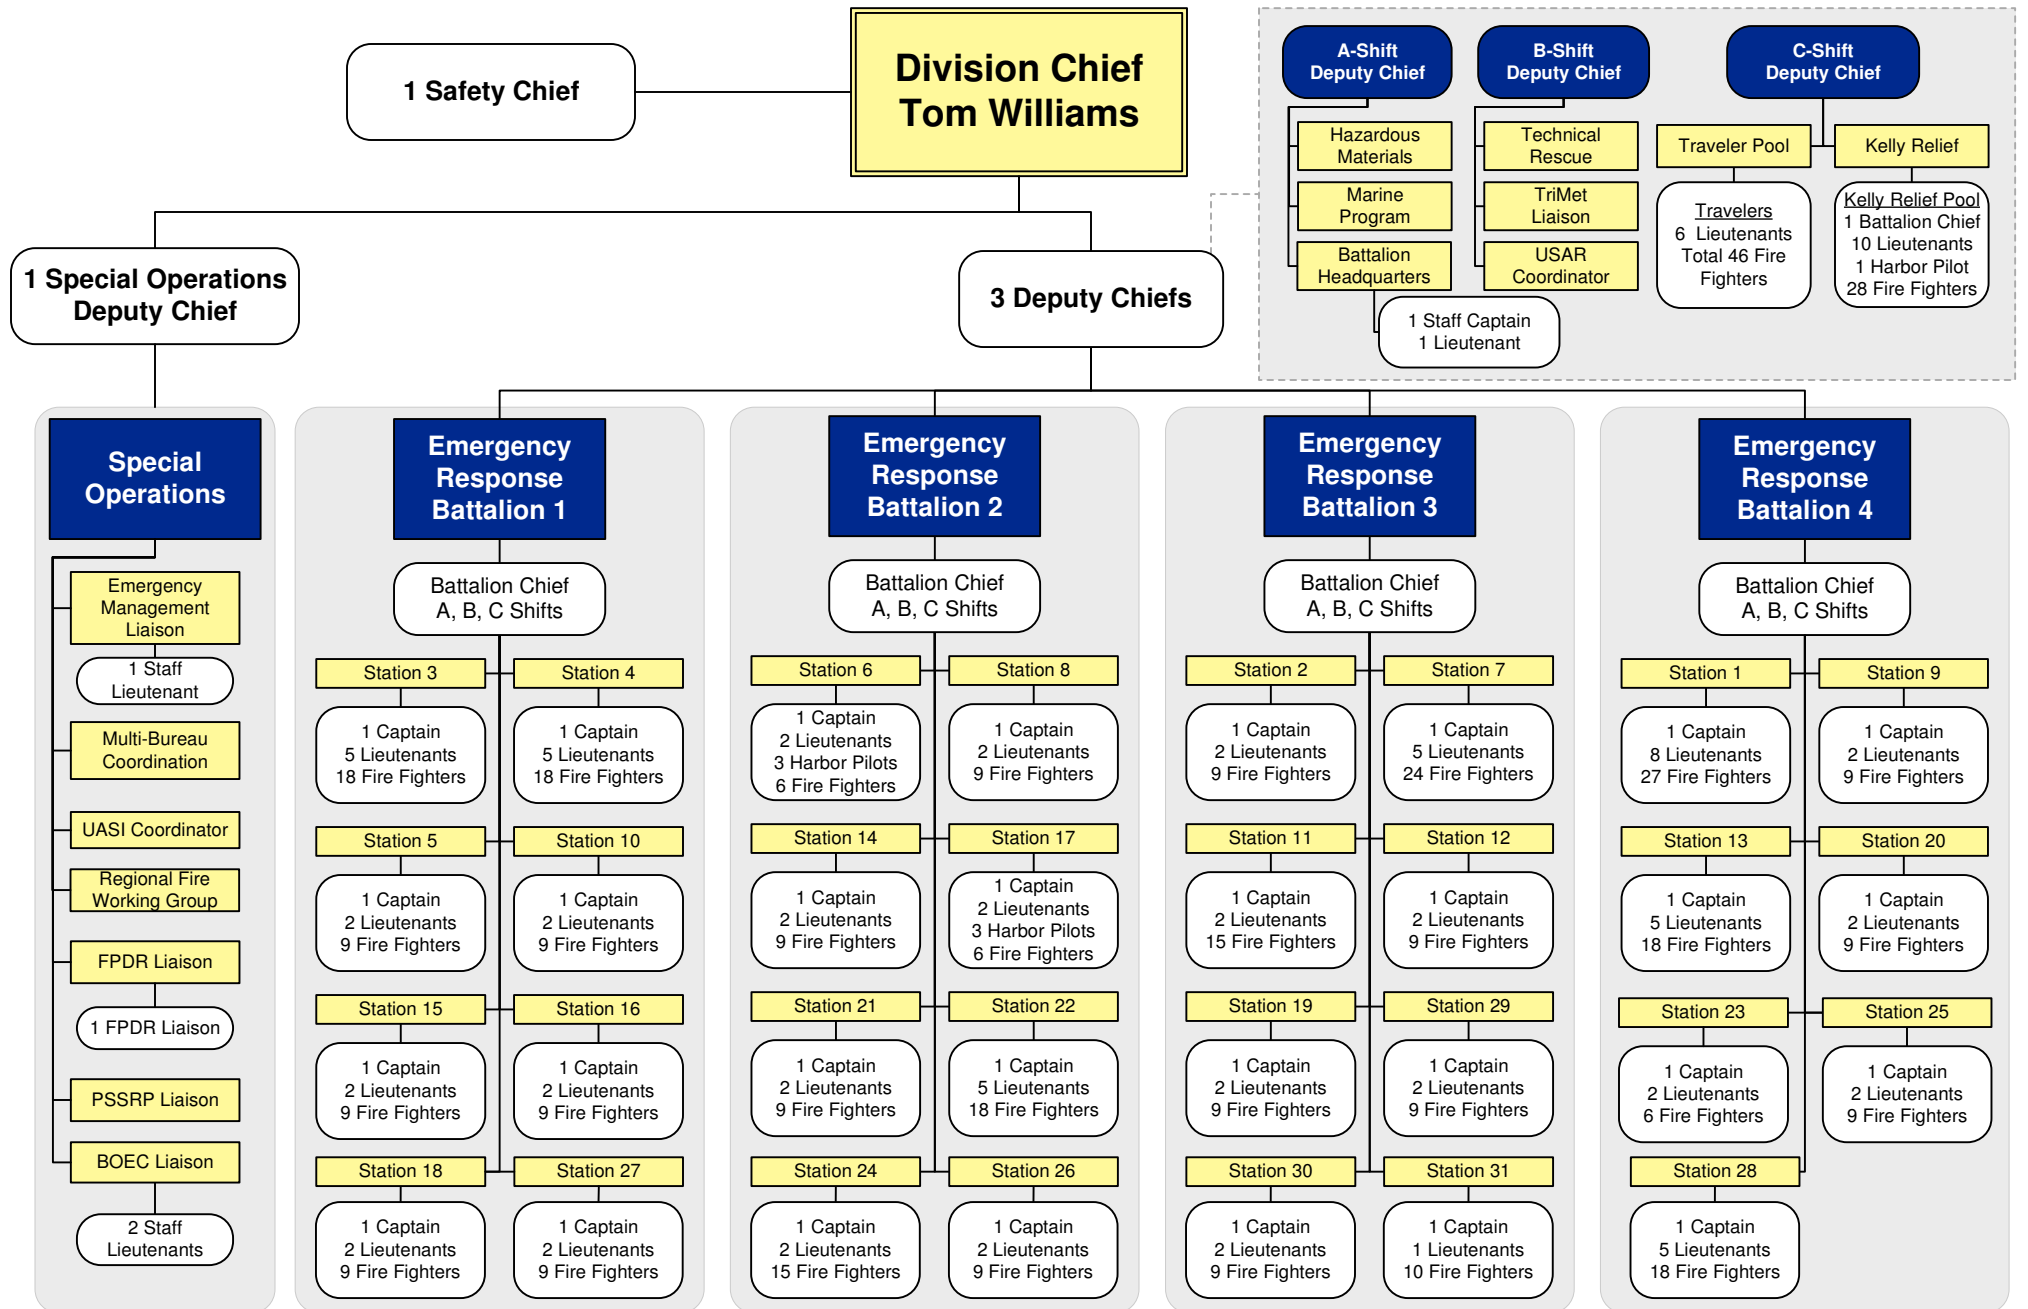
Division Chief
Tom Williams

1 Safety Chief

A-Shift Deputy Chief

B-Shift Deputy Chief

C-Shift Deputy Chief

Hazardous Materials

Marine Program

Battalion Headquarters

Technical Rescue

TriMet Liaison

USAR Coordinator

1 Staff Captain
1 Lieutenant

Traveler Pool

Kelly Relief

Travelers
6 Lieutenants
Total 46 Fire Fighters

Kelly Relief Pool
1 Battalion Chief
10 Lieutenants
1 Harbor Pilot
28 Fire Fighters

1 Special Operations Deputy Chief

3 Deputy Chiefs

Special Operations

Emergency Management Liaison

1 Staff Lieutenant

Multi-Bureau Coordination

UASI Coordinator

Regional Fire Working Group

FPDR Liaison

1 FPDR Liaison

PSSRP Liaison

BOEC Liaison

2 Staff Lieutenants

Emergency Response Battalion 1

Battalion Chief
A, B, C Shifts

Station 3
1 Captain
5 Lieutenants
18 Fire Fighters

Station 4
1 Captain
5 Lieutenants
18 Fire Fighters

Station 5
1 Captain
2 Lieutenants
9 Fire Fighters

Station 10
1 Captain
2 Lieutenants
9 Fire Fighters

Station 15
1 Captain
2 Lieutenants
9 Fire Fighters

Station 16
1 Captain
2 Lieutenants
9 Fire Fighters

Station 18
1 Captain
2 Lieutenants
9 Fire Fighters

Station 27
1 Captain
2 Lieutenants
9 Fire Fighters

Emergency Response Battalion 2

Battalion Chief
A, B, C Shifts

Station 6
1 Captain
2 Lieutenants
3 Harbor Pilots
6 Fire Fighters

Station 8
1 Captain
2 Lieutenants
9 Fire Fighters

Station 14
1 Captain
2 Lieutenants
9 Fire Fighters

Station 17
1 Captain
2 Lieutenants
3 Harbor Pilots
6 Fire Fighters

Station 21
1 Captain
2 Lieutenants
9 Fire Fighters

Station 22
1 Captain
5 Lieutenants
18 Fire Fighters

Station 24
1 Captain
2 Lieutenants
15 Fire Fighters

Station 26
1 Captain
2 Lieutenants
9 Fire Fighters

Emergency Response Battalion 3

Battalion Chief
A, B, C Shifts

Station 2
1 Captain
2 Lieutenants
9 Fire Fighters

Station 7
1 Captain
5 Lieutenants
24 Fire Fighters

Station 11
1 Captain
2 Lieutenants
15 Fire Fighters

Station 12
1 Captain
2 Lieutenants
9 Fire Fighters

Station 19
1 Captain
2 Lieutenants
9 Fire Fighters

Station 29
1 Captain
2 Lieutenants
9 Fire Fighters

Station 30
1 Captain
2 Lieutenants
9 Fire Fighters

Station 31
1 Captain
1 Lieutenants
10 Fire Fighters

Emergency Response Battalion 4

Battalion Chief
A, B, C Shifts

Station 1
1 Captain
8 Lieutenants
27 Fire Fighters

Station 9
1 Captain
2 Lieutenants
9 Fire Fighters

Station 13
1 Captain
5 Lieutenants
18 Fire Fighters

Station 20
1 Captain
2 Lieutenants
9 Fire Fighters

Station 23
1 Captain
2 Lieutenants
6 Fire Fighters

Station 25
1 Captain
2 Lieutenants
9 Fire Fighters

Station 28
1 Captain
5 Lieutenants
18 Fire Fighters